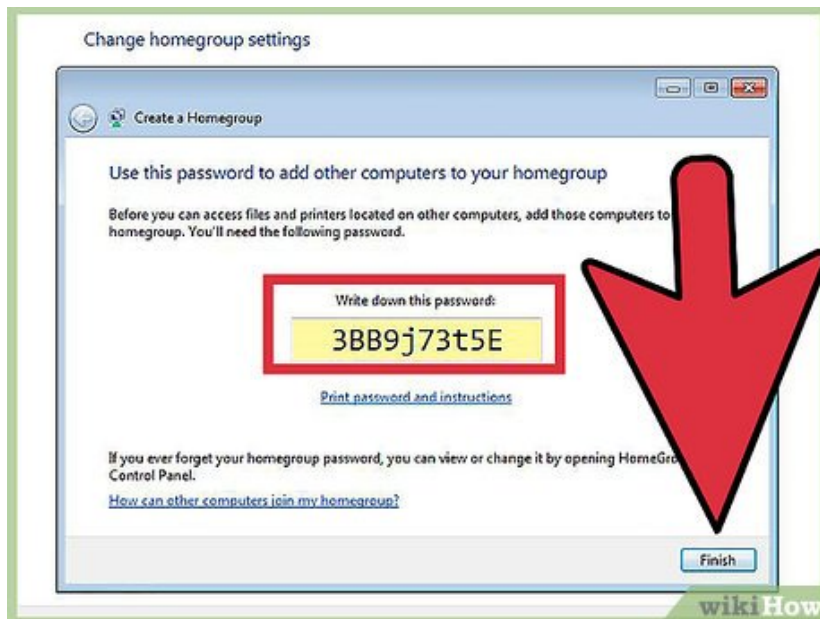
Change homegroup settings

Create a Homegroup

Use this password to add other computers to your homegroup

Before you can access files and printers located on other computers, add those computers to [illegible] homegroup. You'll need the following password.

Write down this password:

3BB9j73t5E

Print password and instructions

If you ever forget your homegroup password, you can view or change it by opening HomeGro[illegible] Control Panel.

How can other computers join my homegroup?

Finish

wikiHow